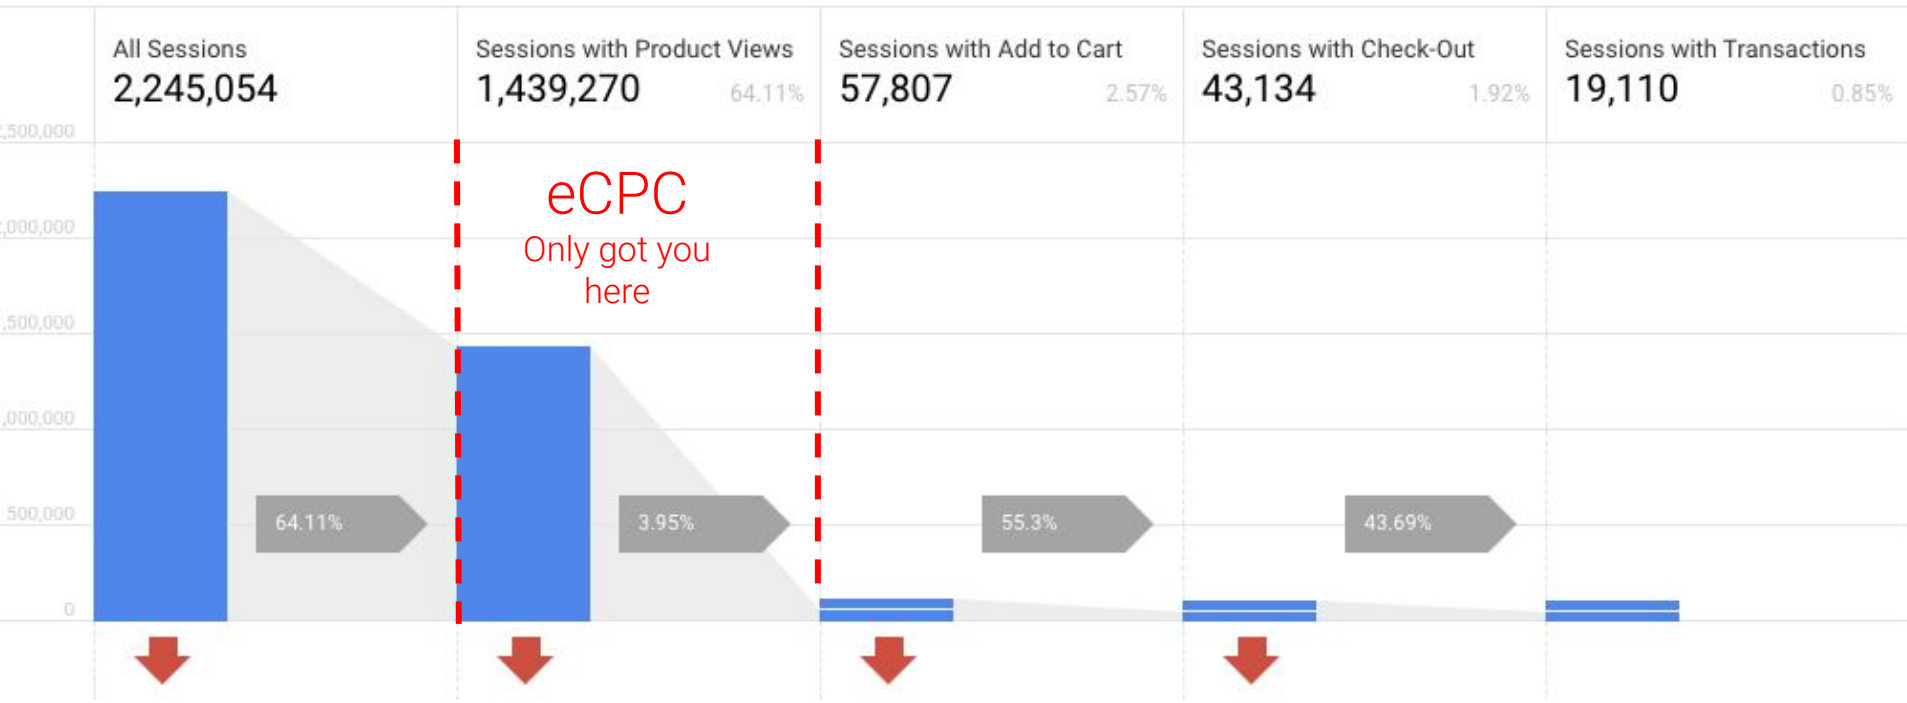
All Sessions
2,245,054

Sessions with Product Views
1,439,270 64.11%

Sessions with Add to Cart
57,807 2.57%

Sessions with Check-Out
43,134 1.92%

Sessions with Transactions
19,110 0.85%

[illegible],500,000
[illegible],000,000
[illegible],500,000
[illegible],000,000
500,000
0

eCPC
Only got you here

64.11%
3.95%
55.3%
43.69%